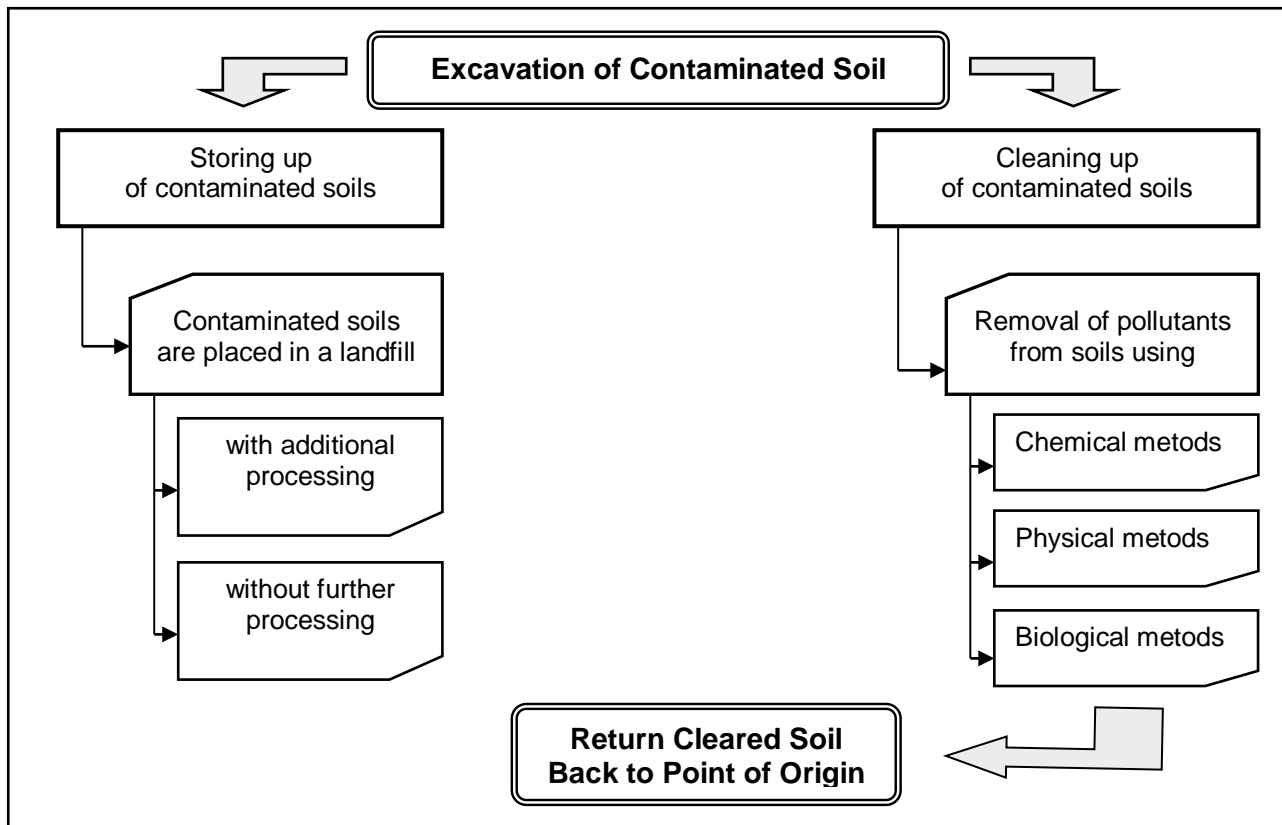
Excavation of Contaminated Soil

Storing up of contaminated soils

Contaminated soils are placed in a landfill

with additional processing

without further processing

Cleaning up of contaminated soils

Removal of pollutants from soils using

Chemical metods

Physical metods

Biological metods

Return Cleared Soil Back to Point of Origin